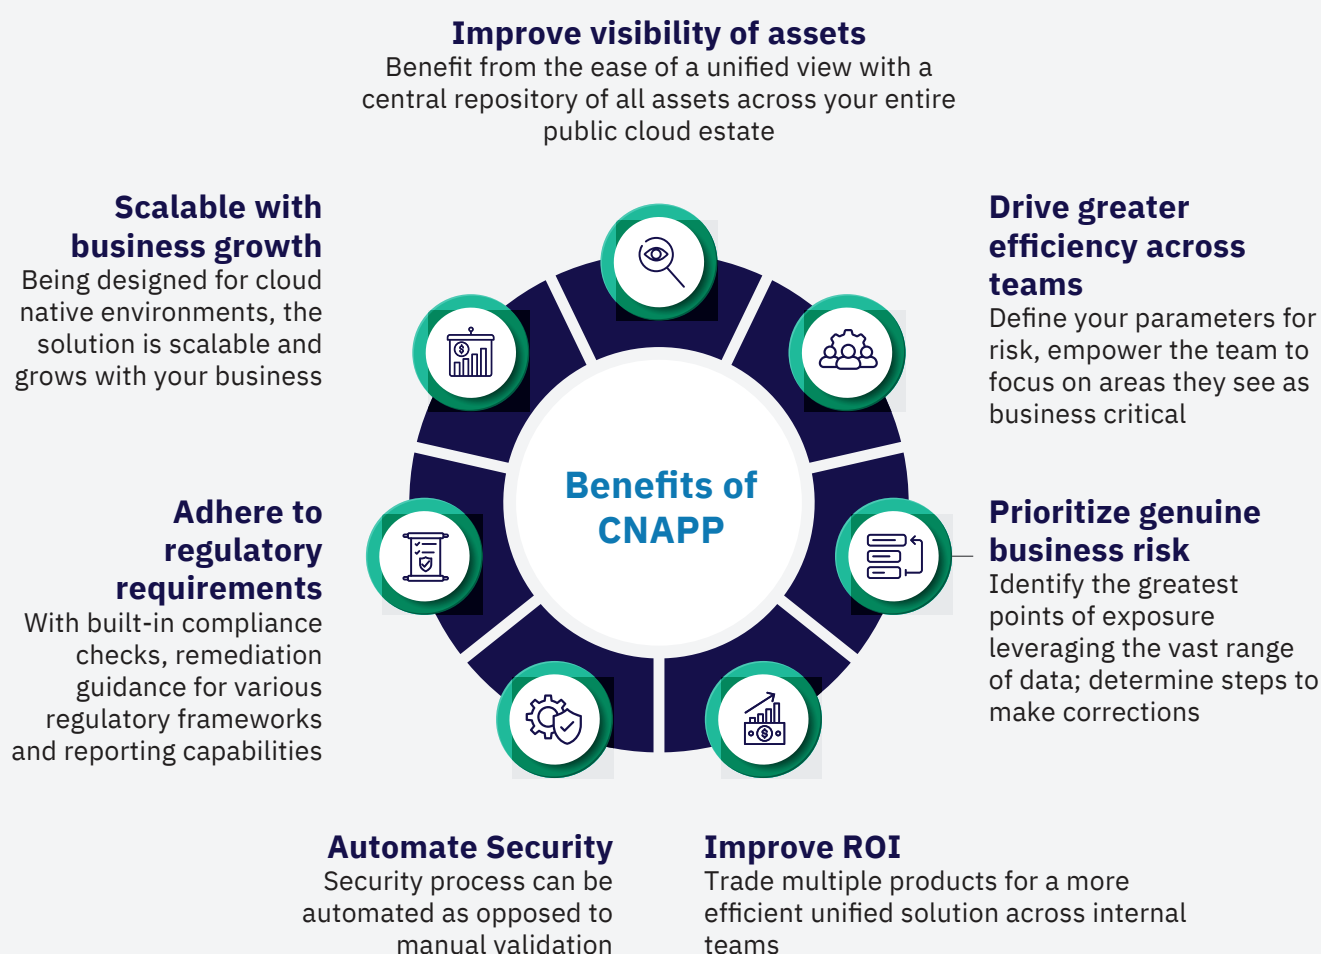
Improve visibility of assets
Benefit from the ease of a unified view with a central repository of all assets across your entire public cloud estate

Scalable with business growth
Being designed for cloud native environments, the solution is scalable and grows with your business

Drive greater efficiency across teams
Define your parameters for risk, empower the team to focus on areas they see as business critical

Benefits of CNAPP

Adhere to regulatory requirements
With built-in compliance checks, remediation guidance for various regulatory frameworks and reporting capabilities

Prioritize genuine business risk
Identify the greatest points of exposure leveraging the vast range of data; determine steps to make corrections

Automate Security
Security process can be automated as opposed to manual validation

Improve ROI
Trade multiple products for a more efficient unified solution across internal teams